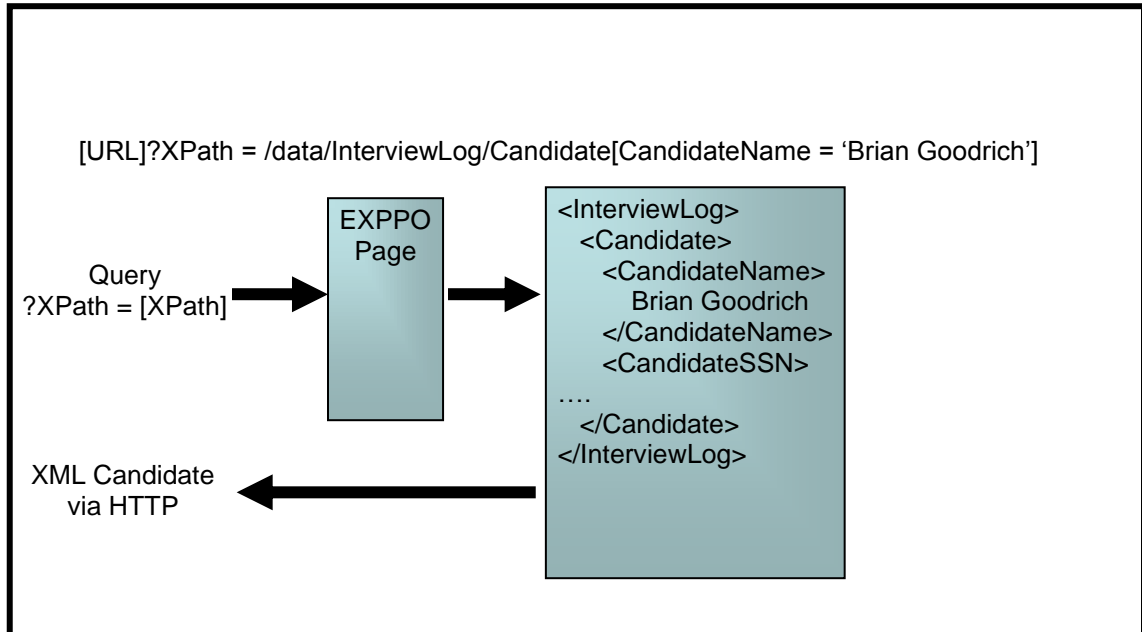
[URL]?XPath = /data/InterviewLog/Candidate[CandidateName = ‘Brian Goodrich’]

Query
?XPath = [XPath]

EXPPO
Page

<InterviewLog>
<Candidate>
<CandidateName>
Brian Goodrich
</CandidateName>
<CandidateSSN>
….
</Candidate>
</InterviewLog>

XML Candidate
via HTTP